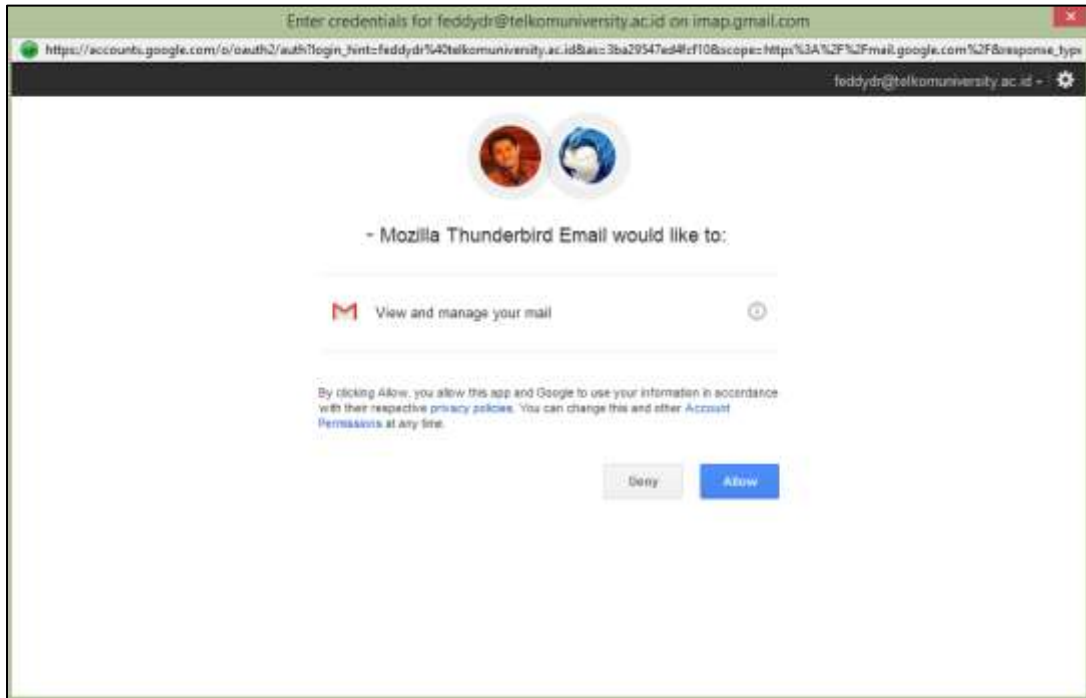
Enter credentials for feddydr@telkomuniversity.ac.id on imap.gmail.com

https://accounts.google.com/o/oauth2/auth?login_hint=feddydr%40telkomuniversity.ac.id&as=3ba29547ed4fcf10&scope=https%3A%2F%2Fmail.google.com%2F&response_type

feddydr@telkomuniversity.ac.id

- Mozilla Thunderbird Email would like to:

View and manage your mail

By clicking Allow, you allow this app and Google to use your information in accordance with their respective privacy policies. You can change this and other Account Permissions at any time.

Deny

Allow